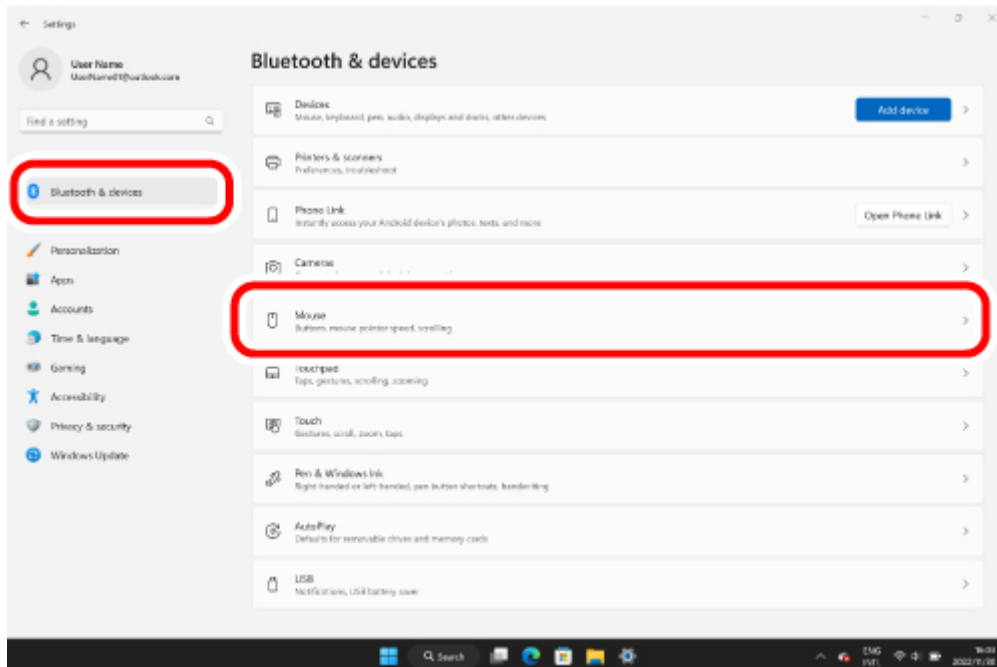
Settings

User Name
UserName01@outlook.com

Find a setting

Bluetooth & devices

Personalization
Apps
Accounts
Time & language
Gaming
Accessibility
Privacy & security
Windows Update

Bluetooth & devices

Devices
Mouse, keyboard, pen, audio, displays and docks, other devices
Add device

Printers & scanners
Preferences, troubleshoot

Phone Link
Instantly access your Android device's photos, texts, and more
Open Phone Link

Cameras
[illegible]

Mouse
Buttons, mouse pointer speed, scrolling

Touchpad
Taps, gestures, scrolling, zooming

Touch
Gestures, scroll, zoom, taps

Pen & Windows Ink
Right-handed or left-handed, pen button shortcuts, handwriting

AutoPlay
Defaults for removable drives and memory cards

USB
Notifications, USB battery saver

Search

ENG
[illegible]
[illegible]
2022/11/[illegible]